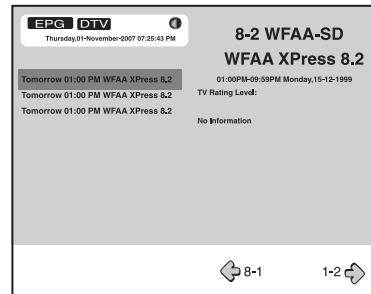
EPG DTV
Thursday,01-November-2007 07:25:43 PM

8-2 WFAA-SD
WFAA XPress 8.2
01:00PM-09:59PM Monday,15-12-1999
TV Rating Level:

No Information

Tomorrow 01:00 PM WFAA XPress 8.2
Tomorrow 01:00 PM WFAA XPress 8.2
Tomorrow 01:00 PM WFAA XPress 8.2

8-1
1-2